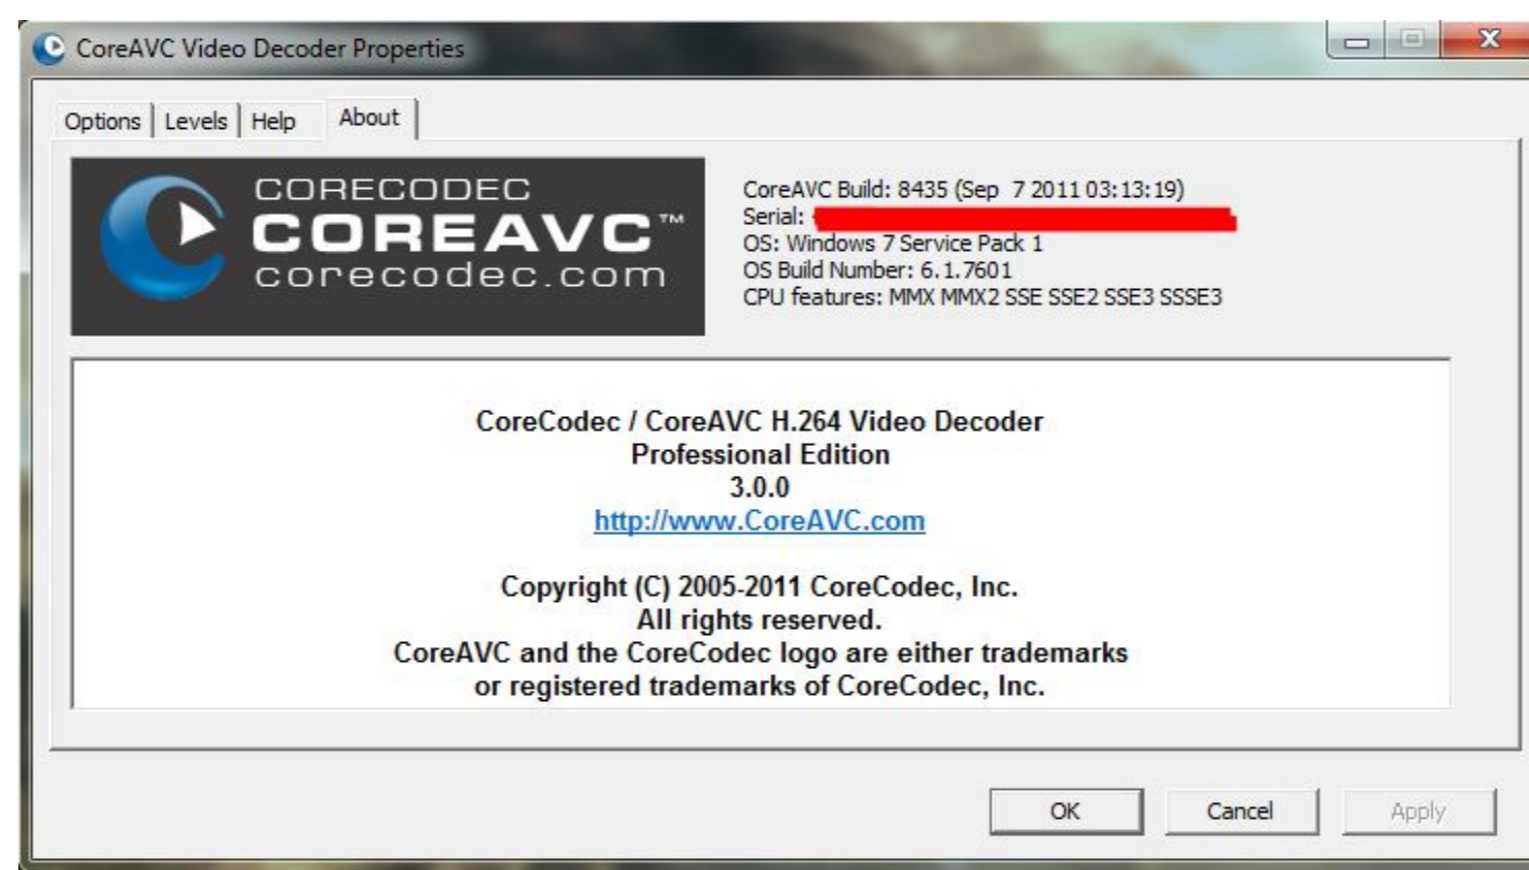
CoreAVC Video Decoder Properties

Options | Levels | Help | About

CORECODEC
COREAVC™
corecodec.com

CoreAVC Build: 8435 (Sep 7 2011 03:13:19)
Serial: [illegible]
OS: Windows 7 Service Pack 1
OS Build Number: 6.1.7601
CPU features: MMX MMX2 SSE SSE2 SSE3 SSSE3

CoreCodec / CoreAVC H.264 Video Decoder
Professional Edition
3.0.0
http://www.CoreAVC.com

Copyright (C) 2005-2011 CoreCodec, Inc.
All rights reserved.
CoreAVC and the CoreCodec logo are either trademarks
or registered trademarks of CoreCodec, Inc.

OK
Cancel
Apply